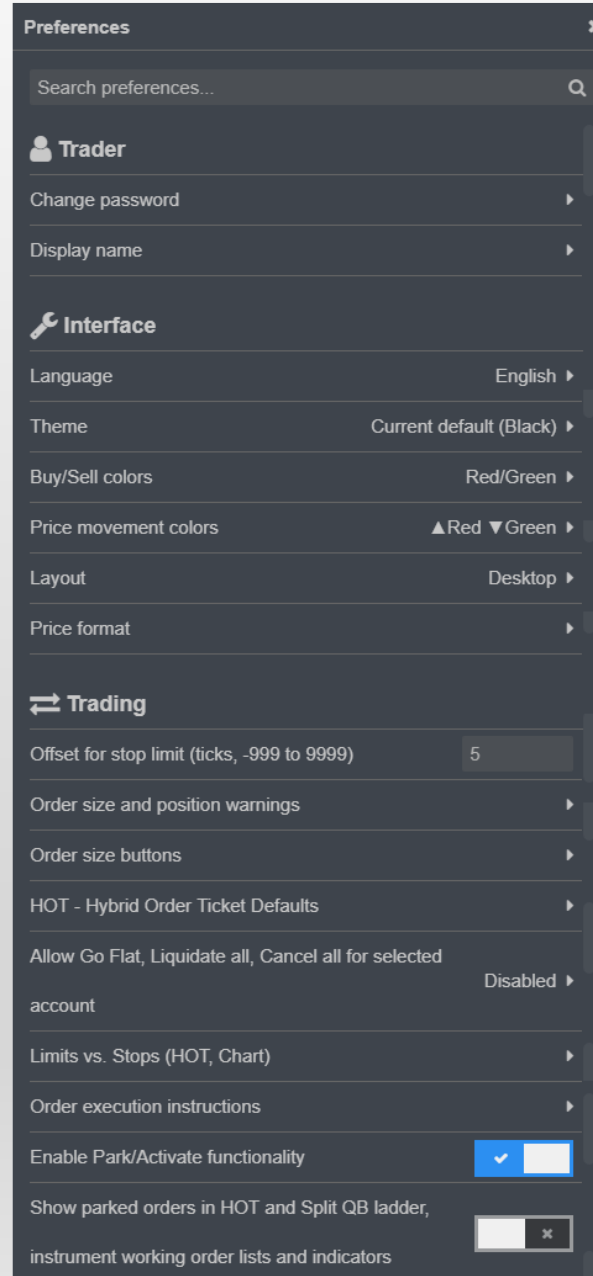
Preferences

Search preferences...

Trader

Change password

Display name

Interface

Language English

Theme Current default (Black)

Buy/Sell colors Red/Green

Price movement colors ▲Red ▼Green

Layout Desktop

Price format

Trading

Offset for stop limit (ticks, -999 to 9999) 5

Order size and position warnings

Order size buttons

HOT - Hybrid Order Ticket Defaults

Allow Go Flat, Liquidate all, Cancel all for selected account Disabled

Limits vs. Stops (HOT, Chart)

Order execution instructions

Enable Park/Activate functionality

Show parked orders in HOT and Split QB ladder, instrument working order lists and indicators